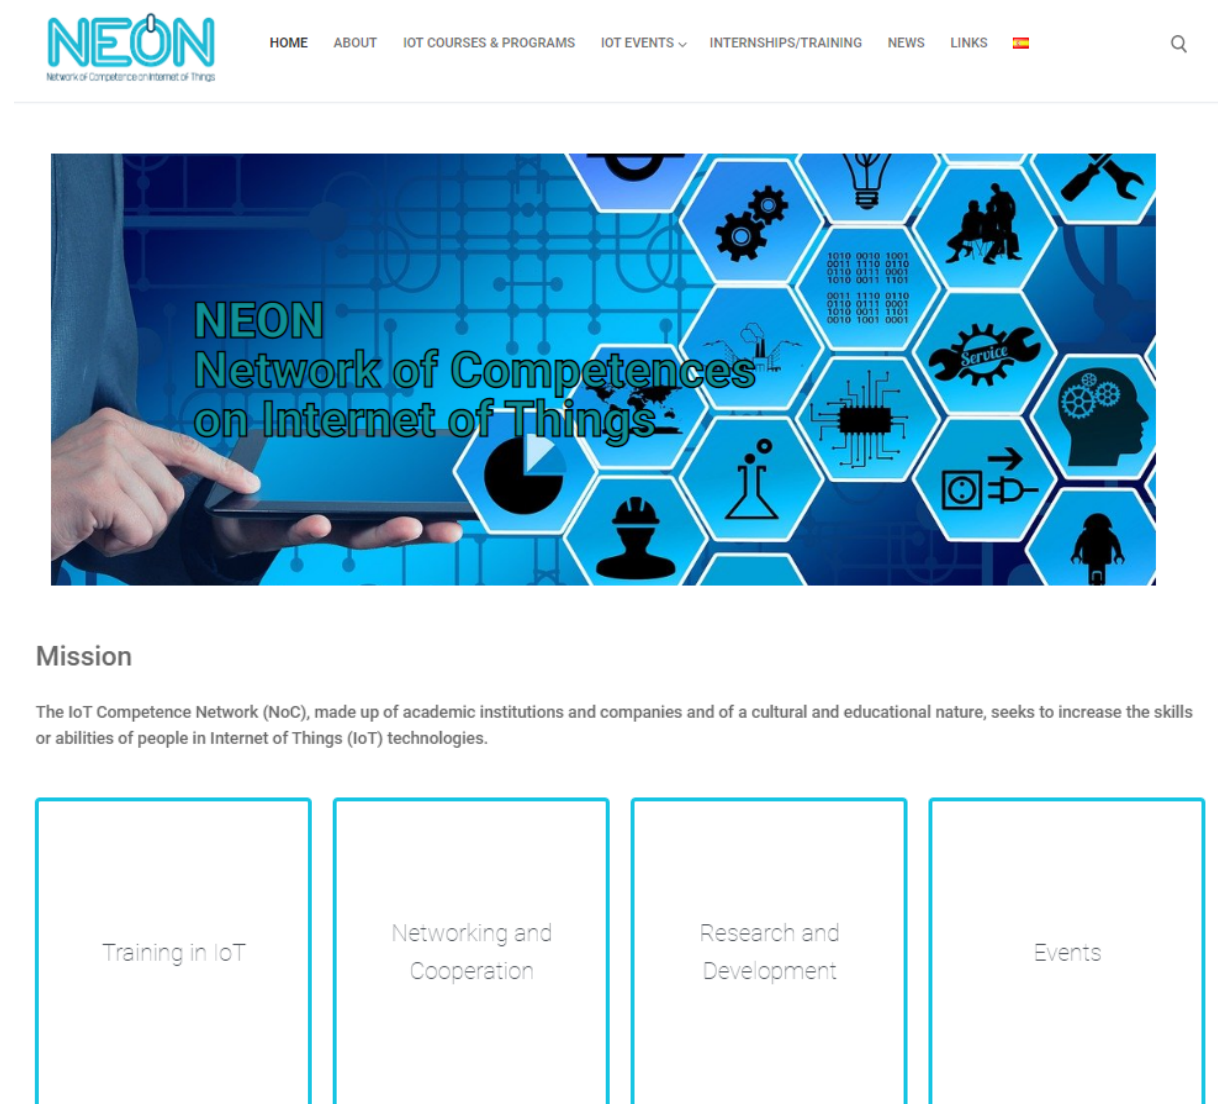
NEON
Network of Competence on Internet of Things

HOME ABOUT IOT COURSES & PROGRAMS IOT EVENTS INTERNSHIPS/TRAINING NEWS LINKS

NEON
Network of Competences on Internet of Things

1010 0010 1001
0011 1110 0110
0110 0111 0001
1010 0011 1101
0011 1110 0110
0110 0111 0001
1010 0011 1101
0010 1001 0001

Service

Mission

The IoT Competence Network (NoC), made up of academic institutions and companies and of a cultural and educational nature, seeks to increase the skills or abilities of people in Internet of Things (IoT) technologies.

Training in IoT

Networking and Cooperation

Research and Development

Events